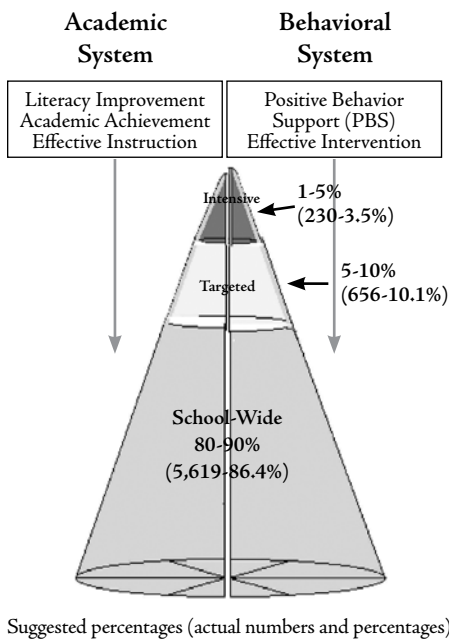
Academic System

Behavioral System

Literacy Improvement
Academic Achievement
Effective Instruction

Positive Behavior Support (PBS)
Effective Intervention

Intensive

1-5%
(230-3.5%)

Targeted

5-10%
(656-10.1%)

School-Wide
80-90%
(5,619-86.4%)

Suggested percentages (actual numbers and percentages)